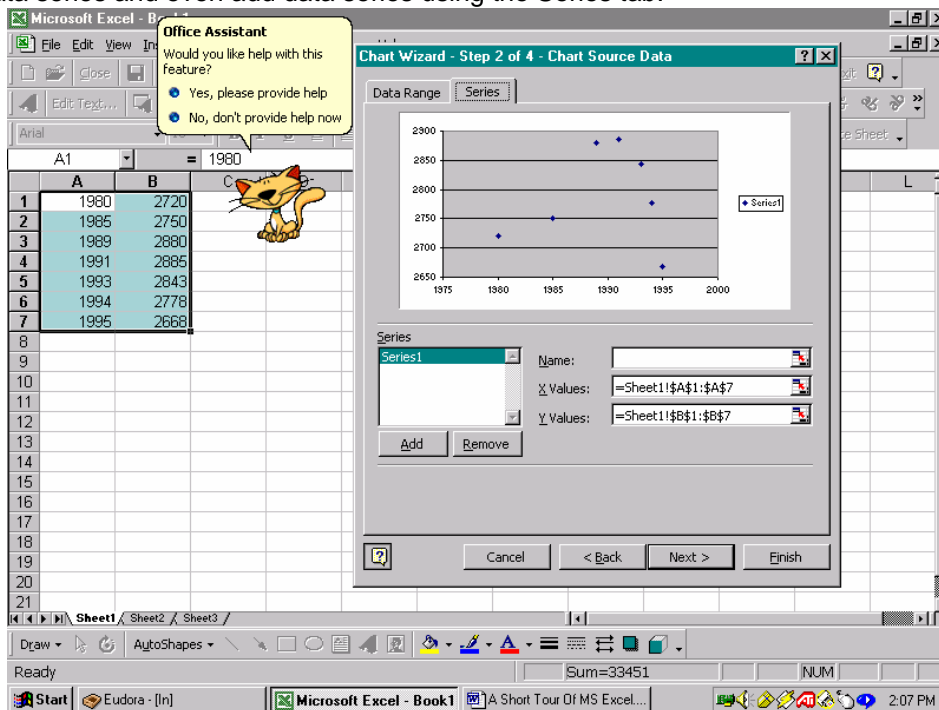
Microsoft Excel - Bo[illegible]

File Edit View In

Close

Edit Text...

Arial

A1 = 1980

Office Assistant

Would you like help with this feature?

Yes, please provide help

No, don't provide help now

Chart Wizard - Step 2 of 4 - Chart Source Data

Data Range | Series

2900
2850
2800
2750
2700
2650
1975 1980 1985 1990 1995 2000

Series1

Series

Series1

Name:

X Values: =Sheet1!$A$1:$A$7

Y Values: =Sheet1!$B$1:$B$7

Add | Remove

Cancel | < Back | Next > | Finish

| | A | B | C |
|---|---|---|---|
| 1 | 1980 | 2720 | |
| 2 | 1985 | 2750 | |
| 3 | 1989 | 2880 | |
| 4 | 1991 | 2885 | |
| 5 | 1993 | 2843 | |
| 6 | 1994 | 2778 | |
| 7 | 1995 | 2668 | |
| 8 | | | |
| 9 | | | |
| 10 | | | |
| 11 | | | |
| 12 | | | |
| 13 | | | |
| 14 | | | |
| 15 | | | |
| 16 | | | |
| 17 | | | |
| 18 | | | |
| 19 | | | |
| 20 | | | |
| 21 | | | |

L

Sheet1 Sheet2 Sheet3

Draw AutoShapes

Ready Sum=33451 NUM

Start Eudora - [In] Microsoft Excel - Book1 A Short Tour Of MS Excel... 2:07 PM